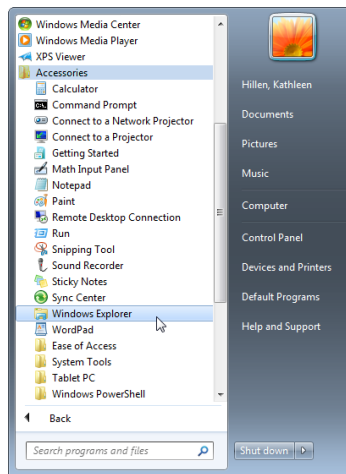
Windows Media Center
Windows Media Player
XPS Viewer
Accessories
Calculator
Command Prompt
Connect to a Network Projector
Connect to a Projector
Getting Started
Math Input Panel
Notepad
Paint
Remote Desktop Connection
Run
Snipping Tool
Sound Recorder
Sticky Notes
Sync Center
Windows Explorer
WordPad
Ease of Access
System Tools
Tablet PC
Windows PowerShell
Back
Search programs and files

Hillen, Kathleen
Documents
Pictures
Music
Computer
Control Panel
Devices and Printers
Default Programs
Help and Support
Shut down